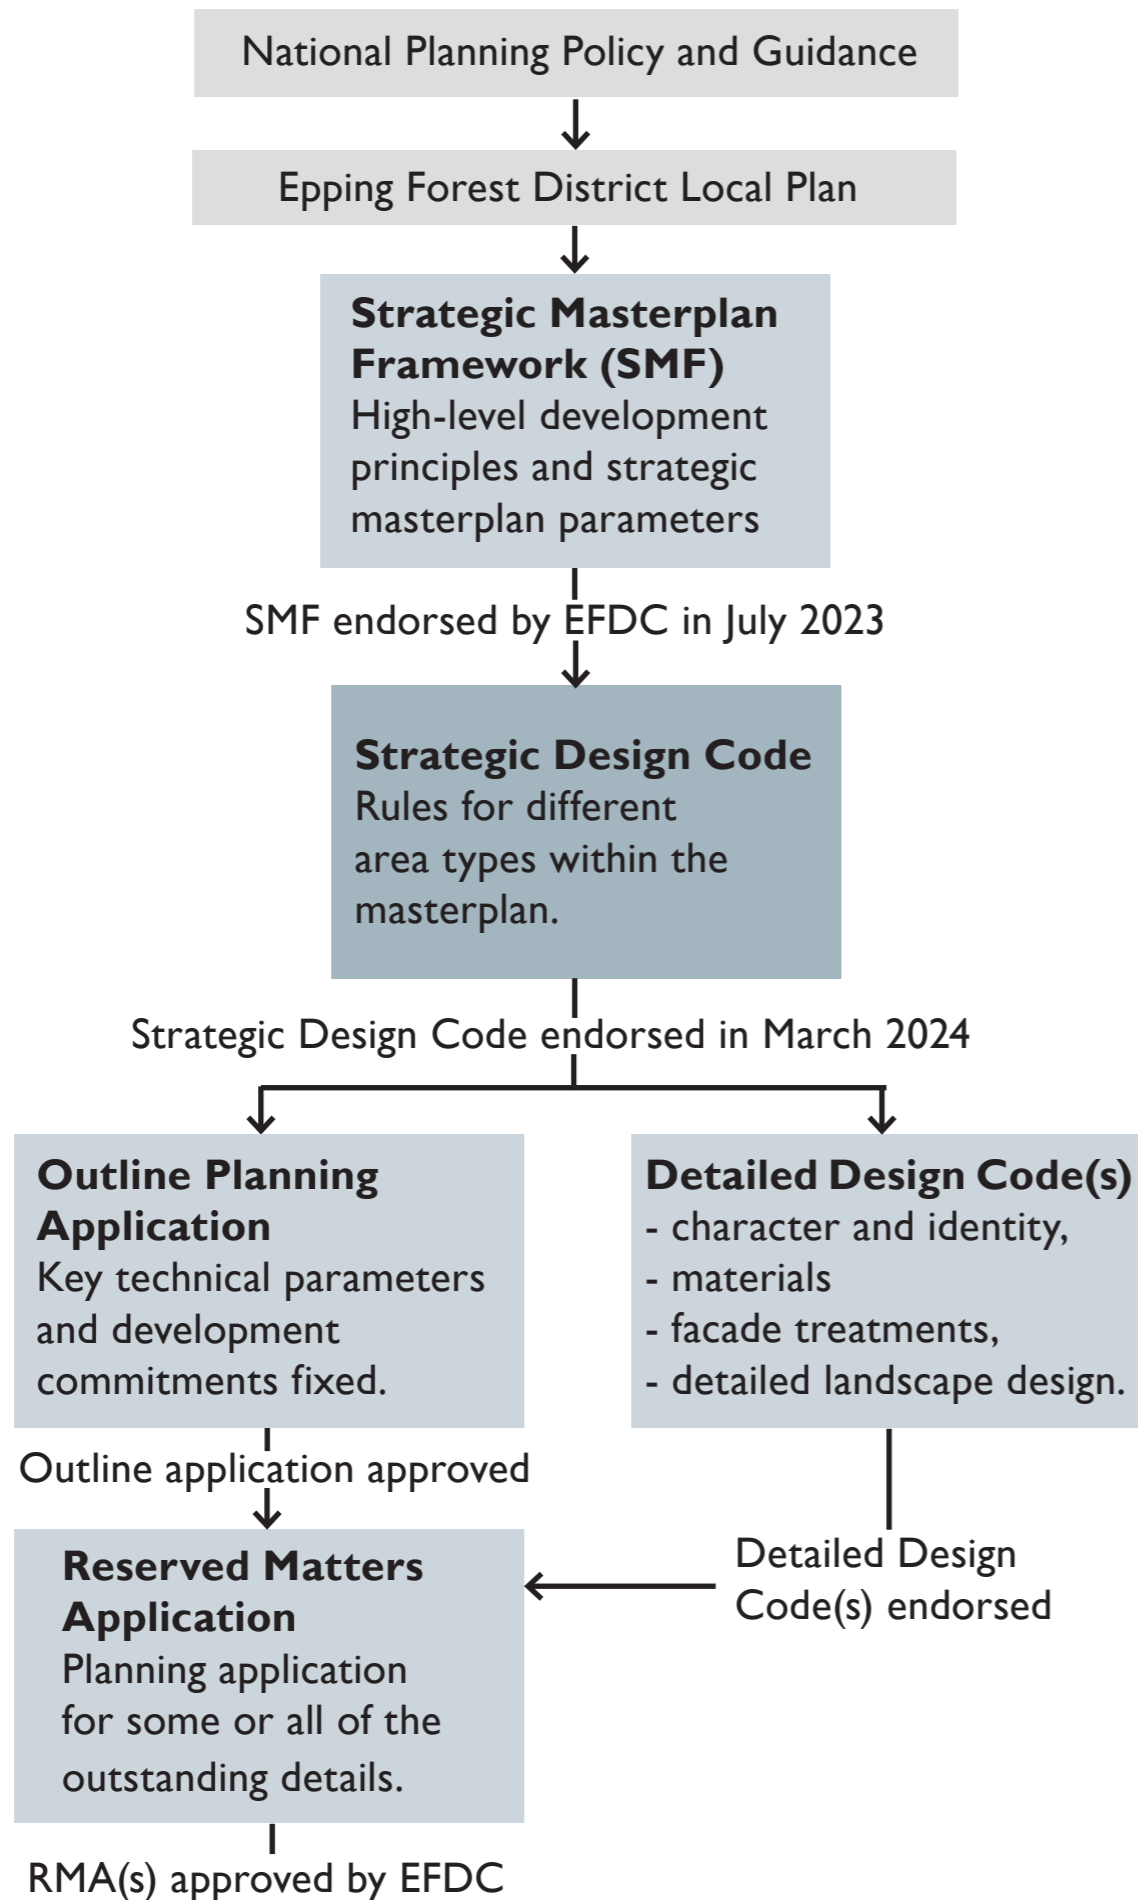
National Planning Policy and Guidance

Epping Forest District Local Plan

**Strategic Masterplan Framework (SMF)**
High-level development principles and strategic masterplan parameters

SMF endorsed by EFDC in July 2023

**Strategic Design Code**
Rules for different area types within the masterplan.

Strategic Design Code endorsed in March 2024

**Outline Planning Application**
Key technical parameters and development commitments fixed.

Outline application approved

**Detailed Design Code(s)**
- character and identity,
- materials
- facade treatments,
- detailed landscape design.

Detailed Design Code(s) endorsed

**Reserved Matters Application**
Planning application for some or all of the outstanding details.

RMA(s) approved by EFDC